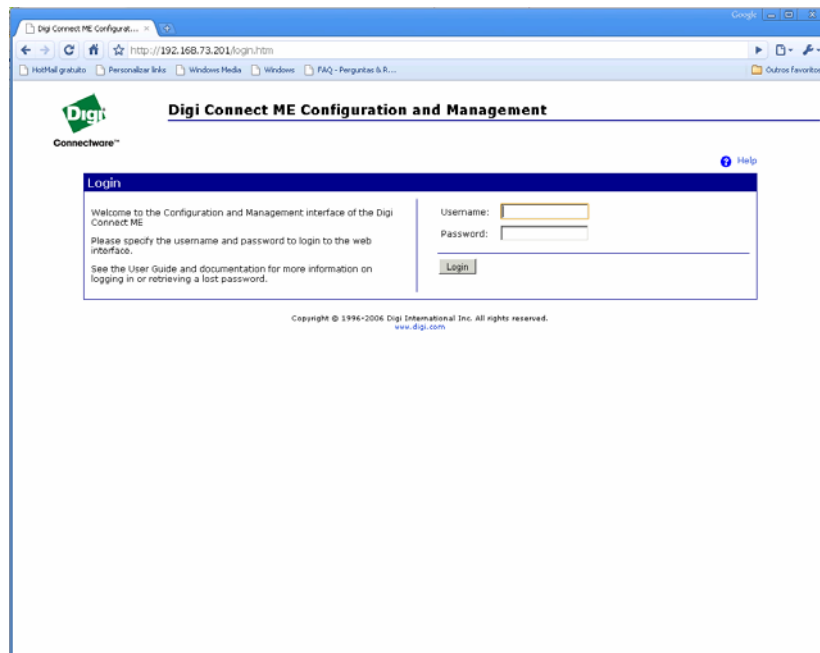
Digi Connect ME Configurat... ×

Google

http://192.168.73.201/login.htm

HotMail gratuito  Personalizar links  Windows Media  Windows  FAQ - Perguntas & R...

Outros favoritos

Digi

Connectware™

Digi Connect ME Configuration and Management

Help

Login

Welcome to the Configuration and Management interface of the Digi Connect ME

Please specify the username and password to login to the web interface.

See the User Guide and documentation for more information on logging in or retrieving a lost password.

Username:

Password:

Login

Copyright © 1996-2006 Digi International Inc. All rights reserved.
www.digi.com